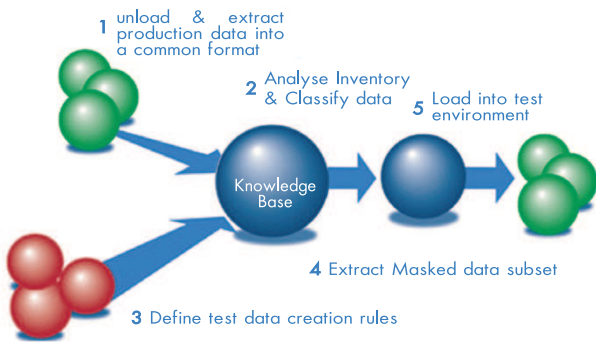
1 unload & extract production data into a common format

2 Analyse Inventory & Classify data

5 Load into test environment

Knowledge Base

4 Extract Masked data subset

3 Define test data creation rules